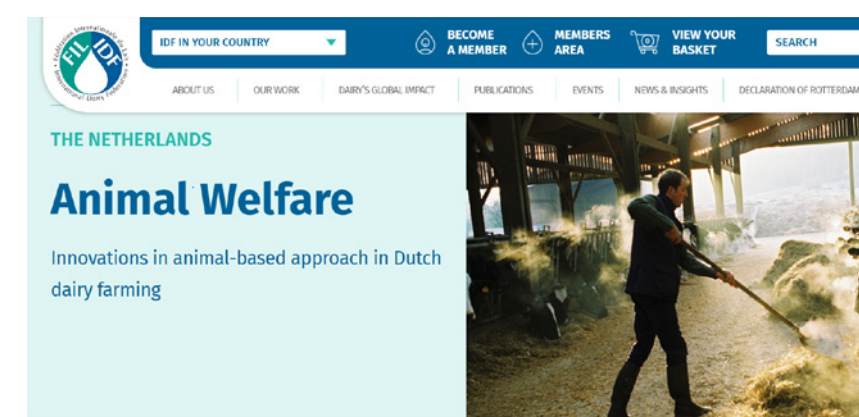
FIL IDF
Fédération Internationale du Lait
International Dairy Federation

IDF IN YOUR COUNTRY

BECOME A MEMBER

MEMBERS AREA

VIEW YOUR BASKET

SEARCH

ABOUT US
OUR WORK
DAIRY'S GLOBAL IMPACT
PUBLICATIONS
EVENTS
NEWS & INSIGHTS
DECLARATION OF ROTTERDAM

THE NETHERLANDS

Animal Welfare

Innovations in animal-based approach in Dutch dairy farming